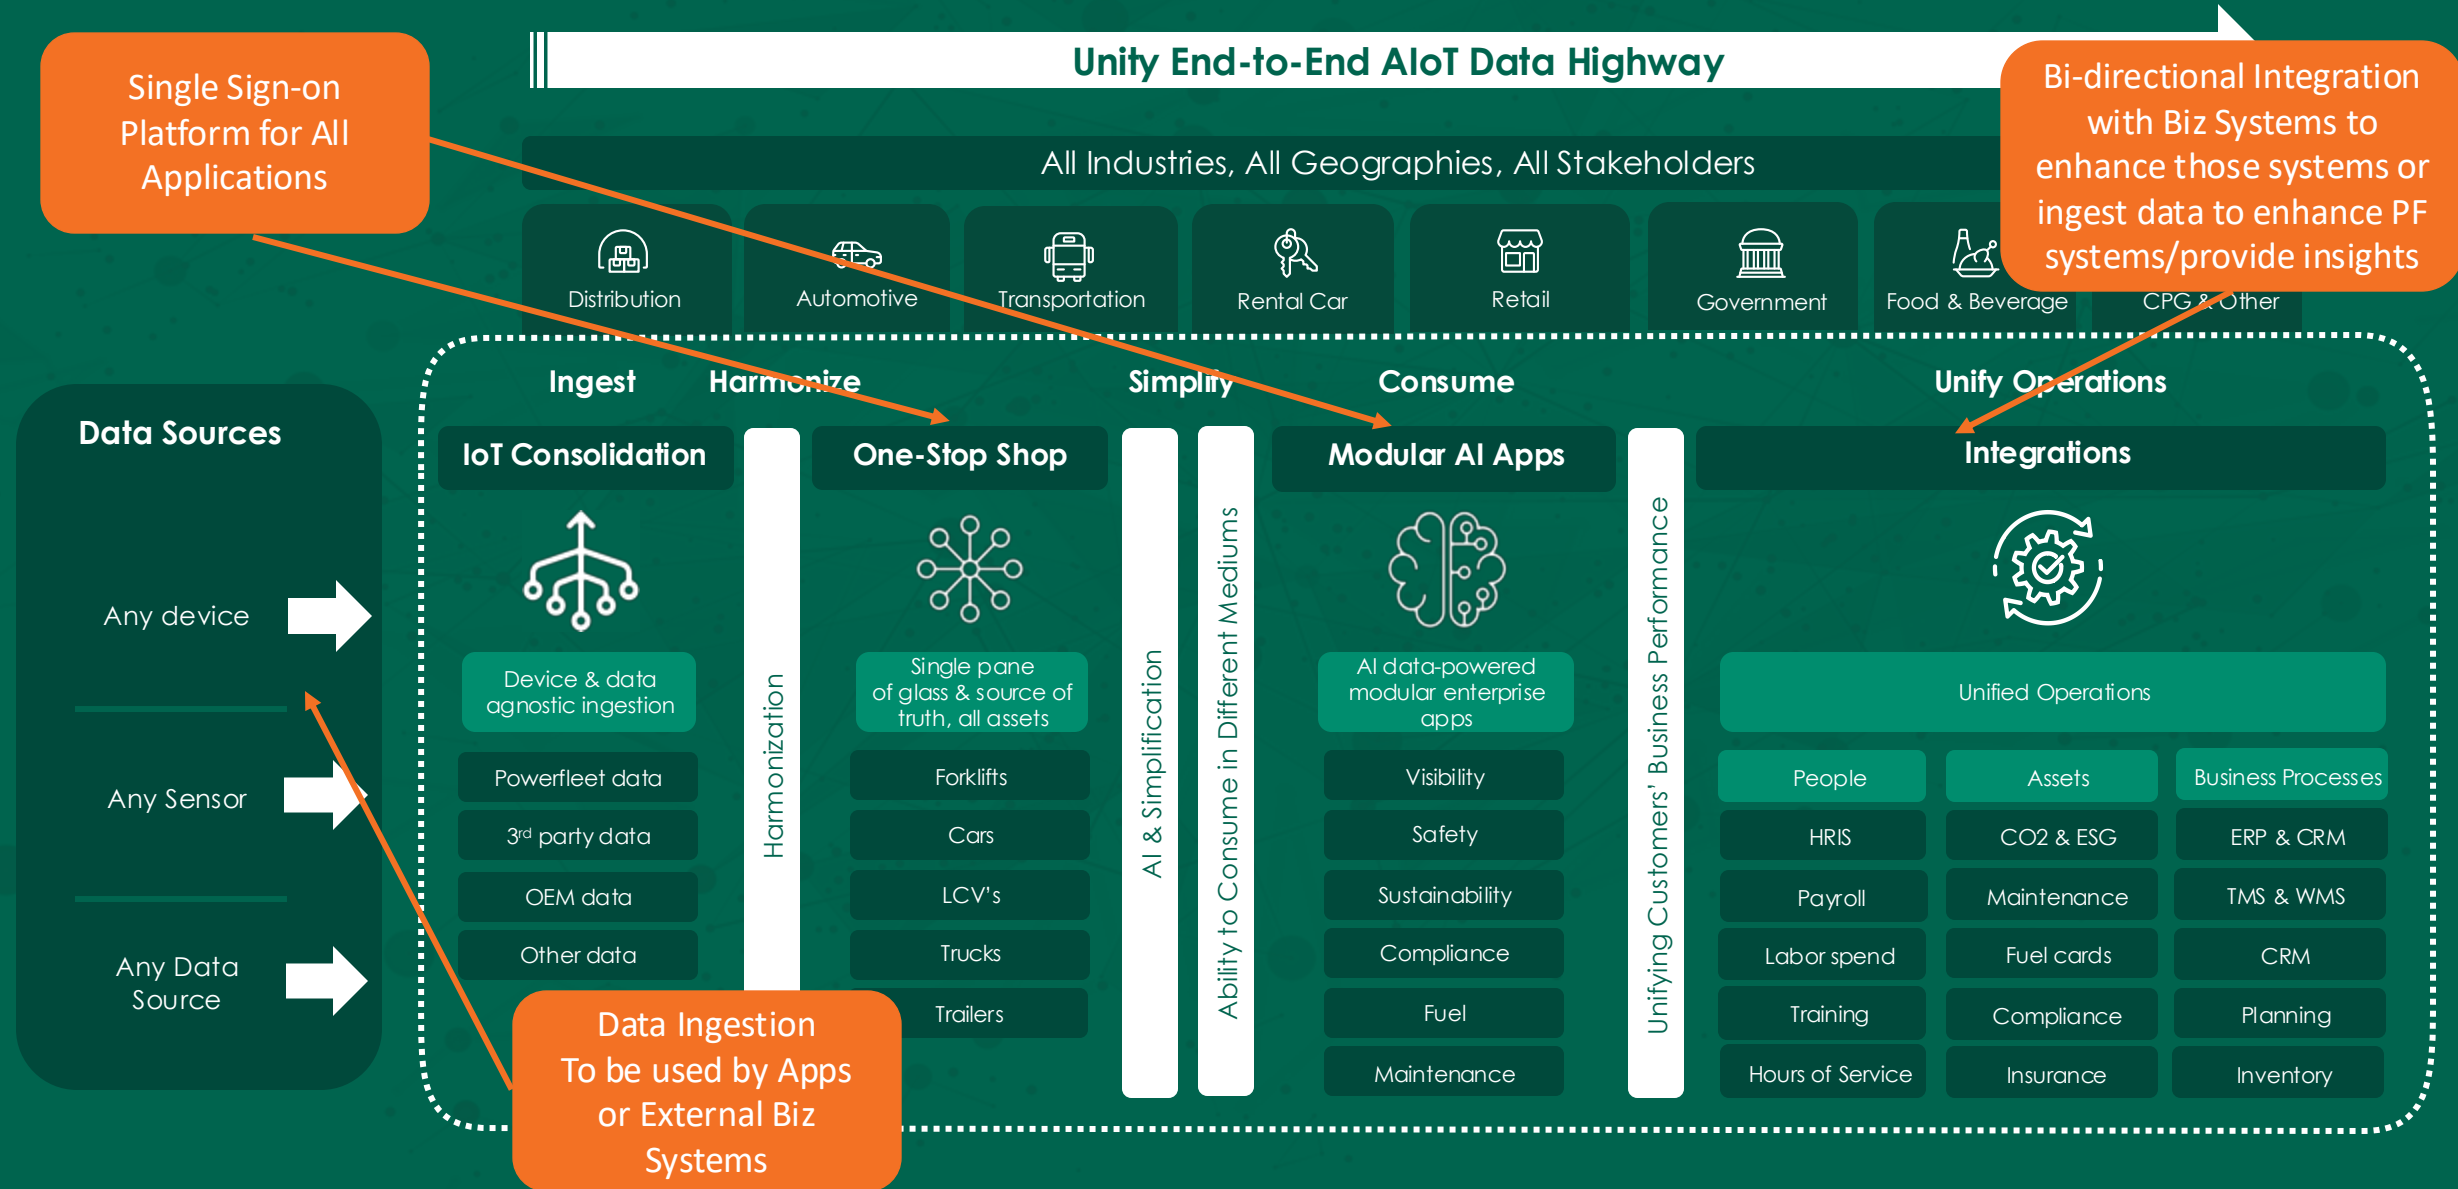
Single Sign-on Platform for All Applications

Unity End-to-End AIoT Data Highway

Bi-directional Integration with Biz Systems to enhance those systems or ingest data to enhance PF systems/provide insights

All Industries, All Geographies, All Stakeholders

Distribution
Automotive
Transportation
Rental Car
Retail
Government
Food & Beverage
CPG & Other

Data Sources

Any device

Any Sensor

Any Data Source

Ingest
Harmonize
Simplify
Consume
Unify Operations

IoT Consolidation

Device & data agnostic ingestion

Powerfleet data
3rd party data
OEM data
Other data

Harmonization

One-Stop Shop

Single pane of glass & source of truth, all assets

Forklifts
Cars
LCV's
Trucks
Trailers

AI & Simplification

Ability to Consume in Different Mediums

Modular AI Apps

AI data-powered modular enterprise apps

Visibility
Safety
Sustainability
Compliance
Fuel
Maintenance

Unifying Customers' Business Performance

Integrations

Unified Operations

| People | Assets | Business Processes |
|---|---|---|
| HRIS | CO2 & ESG | ERP & CRM |
| Payroll | Maintenance | TMS & WMS |
| Labor spend | Fuel cards | CRM |
| Training | Compliance | Planning |
| Hours of Service | Insurance | Inventory |

Data Ingestion To be used by Apps or External Biz Systems